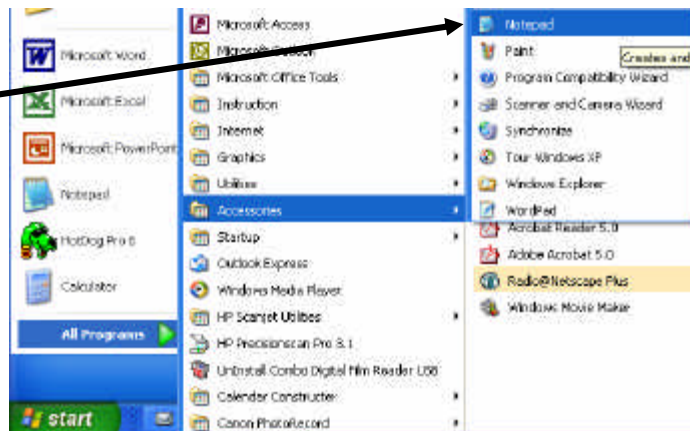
Microsoft Word
Microsoft Excel
Microsoft PowerPoint
Notepad
HotDog Pro 6
Calculator
All Programs
start

Microsoft Access
Microsoft Outlook
Microsoft Office Tools
Instruction
Internet
Graphics
Utilities
Accessories
Startup
Outlook Express
Windows Media Player
HP Scanjet Utilities
HP Precisionscan Pro 3.1
Uninstall Combo Digital Film Reader USB
Calendar Constructor
Canon PhotoRecord

Notepad
Paint
Program Compatibility Wizard
Scanner and Camera Wizard
Synchronize
Tour Windows XP
Windows Explorer
WordPad

Creates and

Acrobat Reader 5.0
Adobe Acrobat 5.0
Radio@Netscape Plus
Windows Movie Maker